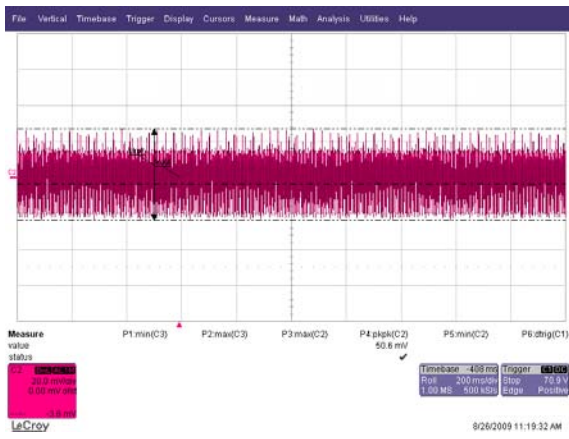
File Vertical Timebase Trigger Display Cursors Measure Math Analysis Utilities Help

C2

Measure
value
status

P1:min(C3)

P2:max(C3)

P3:max(C2)

P4:pkpk(C2)
50.6 mV
✔

P5:min(C2)

P6:dtrig(C1)

C2
20.0 mV/div
0.00 mV ofst
-3.6 mV

Timebase -408 ms
Roll 200 ms/div
1.00 MS 500 kS/s

Trigger
Stop 70.9 V
Edge Positive

LeCroy

8/26/2009 11:19:32 AM